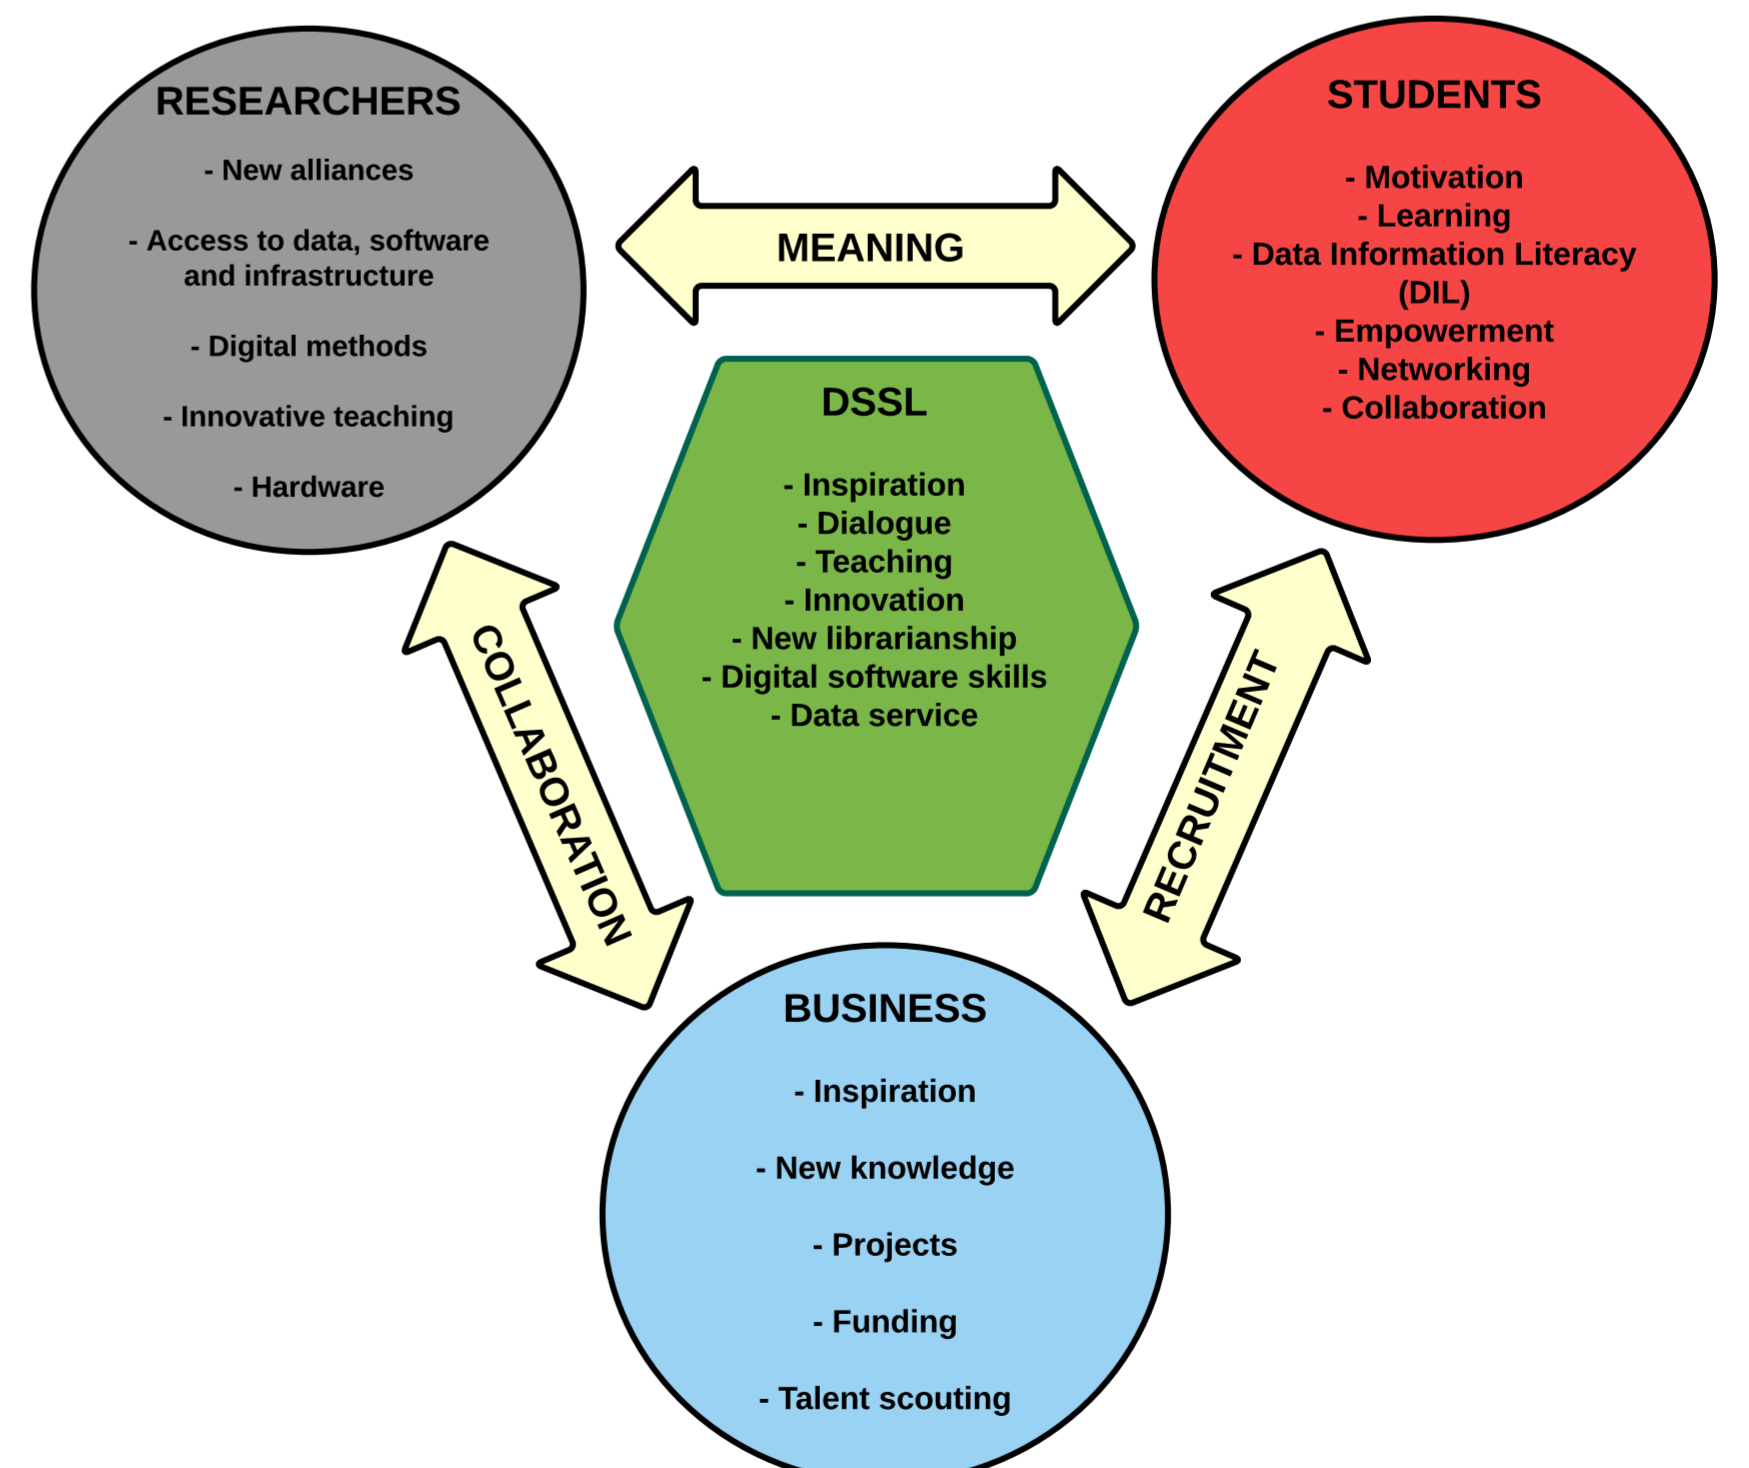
RESEARCHERS

- New alliances

- Access to data, software and infrastructure

- Digital methods

- Innovative teaching

- Hardware

MEANING

STUDENTS

- Motivation
- Learning
- Data Information Literacy (DIL)
- Empowerment
- Networking
- Collaboration

DSSL

- Inspiration
- Dialogue
- Teaching
- Innovation
- New librarianship
- Digital software skills
- Data service

COLLABORATION

RECRUITMENT

BUSINESS

- Inspiration

- New knowledge

- Projects

- Funding

- Talent scouting